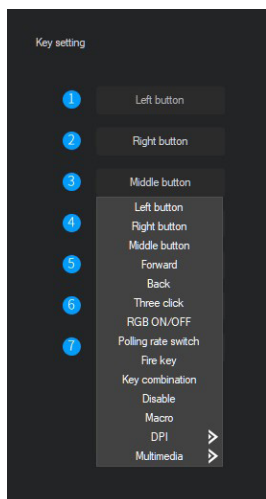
Key setting

1 Left button

2 Right button

3 Middle button

4

5

6

7

Left button
Right button
Middle button
Forward
Back
Three click
RGB ON/OFF
Polling rate switch
Fire key
Key combination
Disable
Macro
DPI >
Multimedia >